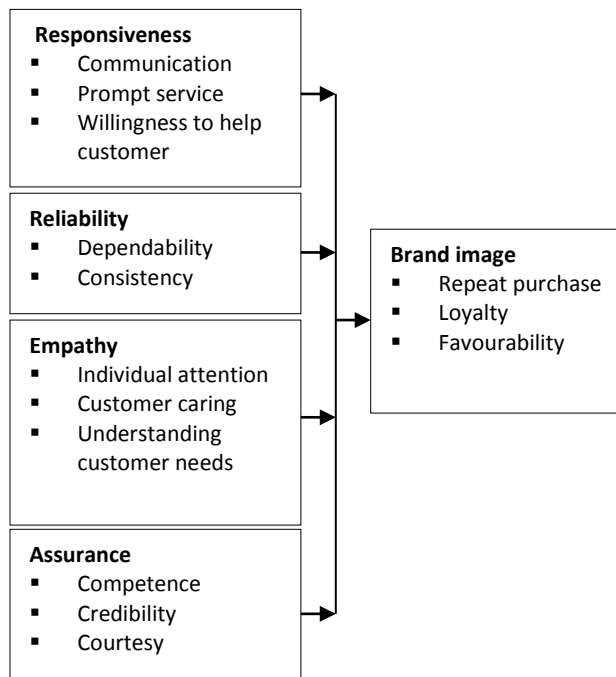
**Responsiveness**
- Communication
- Prompt service
- Willingness to help customer

**Reliability**
- Dependability
- Consistency

**Empathy**
- Individual attention
- Customer caring
- Understanding customer needs

**Assurance**
- Competence
- Credibility
- Courtesy

**Brand image**
- Repeat purchase
- Loyalty
- Favourability